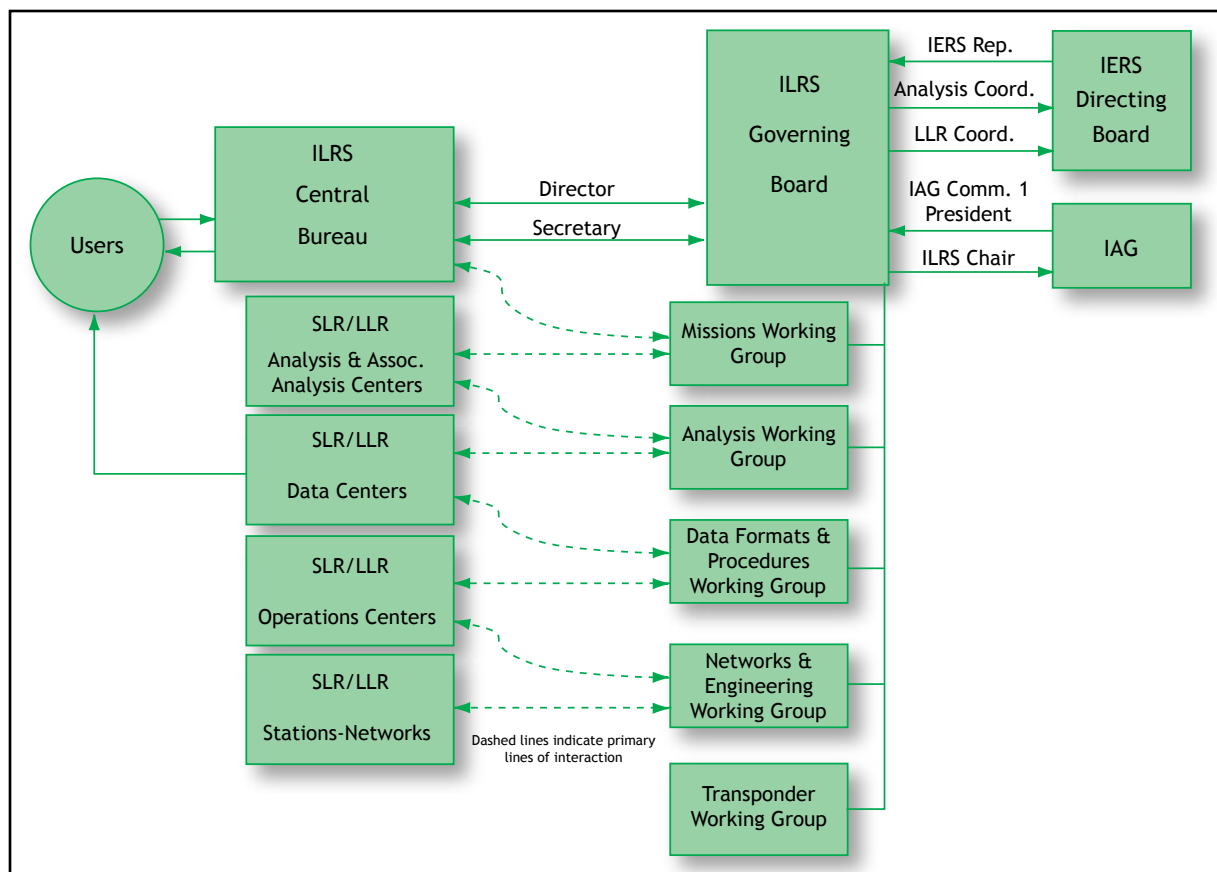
ILRS Governing Board

IERS Rep.

Analysis Coord.

LLR Coord.

IERS Directing Board

IAG Comm. 1 President

ILRS Chair

IAG

ILRS Central Bureau

Director

Secretary

Users

SLR/LLR Analysis & Assoc. Analysis Centers

SLR/LLR Data Centers

SLR/LLR Operations Centers

SLR/LLR Stations-Networks

Missions Working Group

Analysis Working Group

Data Formats & Procedures Working Group

Networks & Engineering Working Group

Transponder Working Group

Dashed lines indicate primary lines of interaction